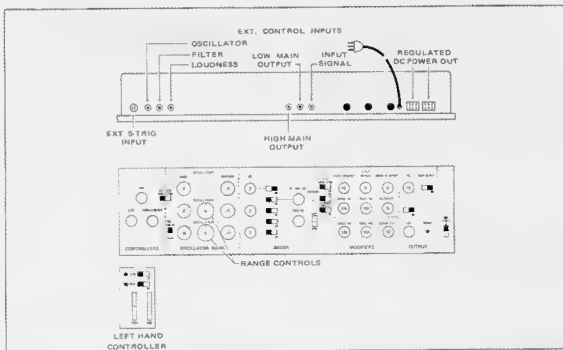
EXT. CONTROL INPUTS
OSCILLATOR
FILTER
LOUDNESS
LOW MAIN OUTPUT
INPUT SIGNAL
REGULATED DC POWER OUT
EXT S-TRIG INPUT
HIGH MAIN OUTPUT
CONTROLLERS
OSCILLATOR BANK
MIXER
MODIFIERS
OUTPUT
RANGE CONTROLS
LEFT HAND CONTROLLER